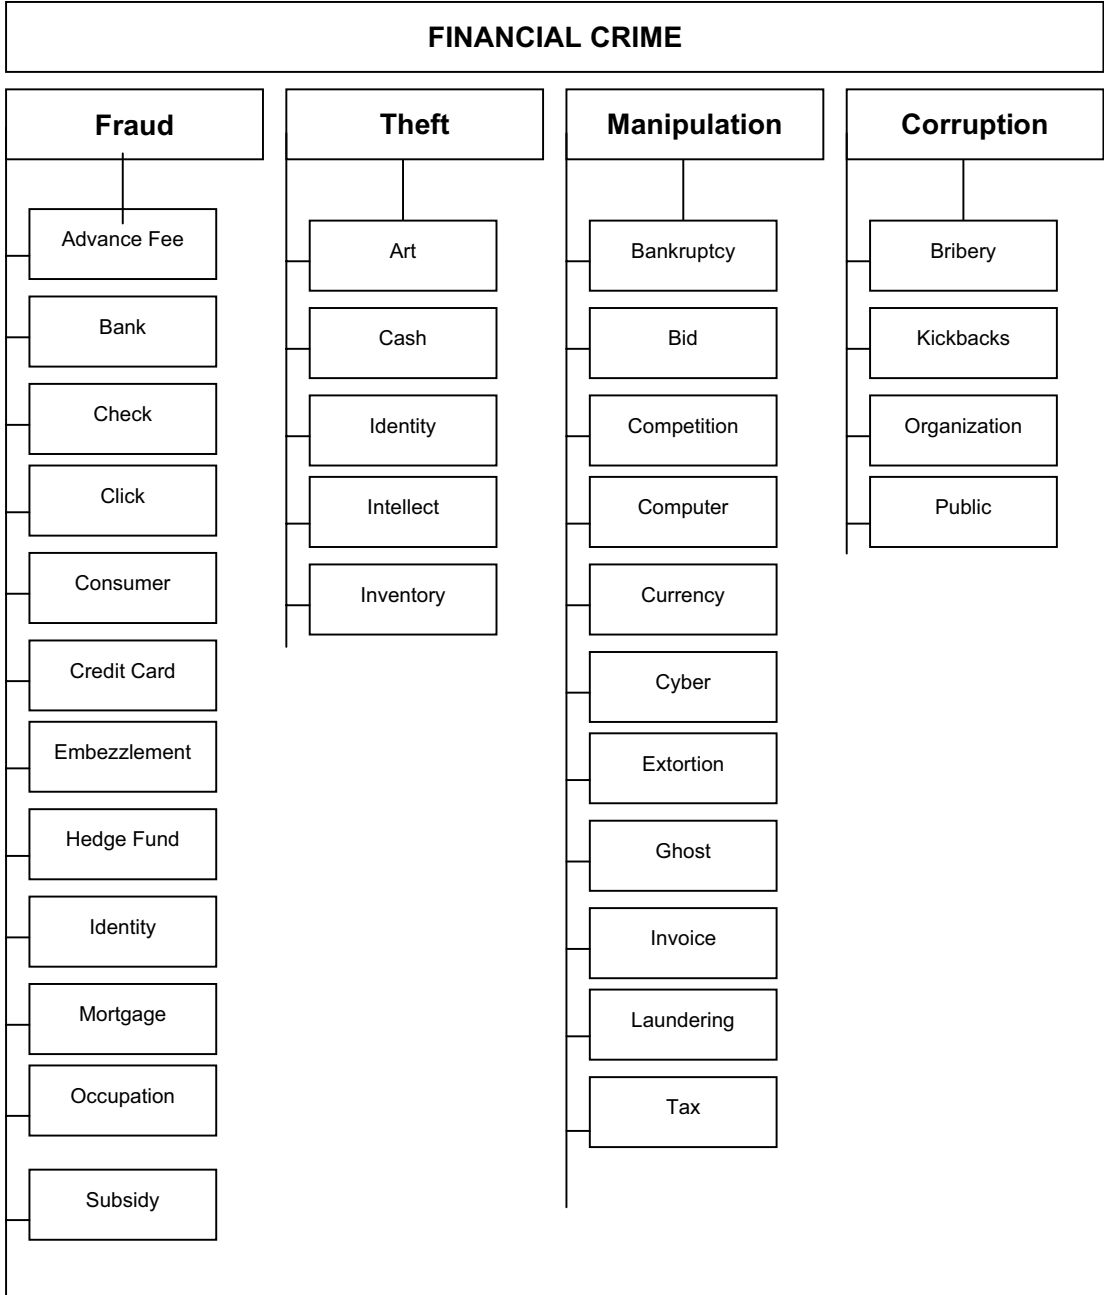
FINANCIAL CRIME

Fraud

Advance Fee

Bank

Check

Click

Consumer

Credit Card

Embezzlement

Hedge Fund

Identity

Mortgage

Occupation

Subsidy

Theft

Art

Cash

Identity

Intellect

Inventory

Manipulation

Bankruptcy

Bid

Competition

Computer

Currency

Cyber

Extortion

Ghost

Invoice

Laundering

Tax

Corruption

Bribery

Kickbacks

Organization

Public